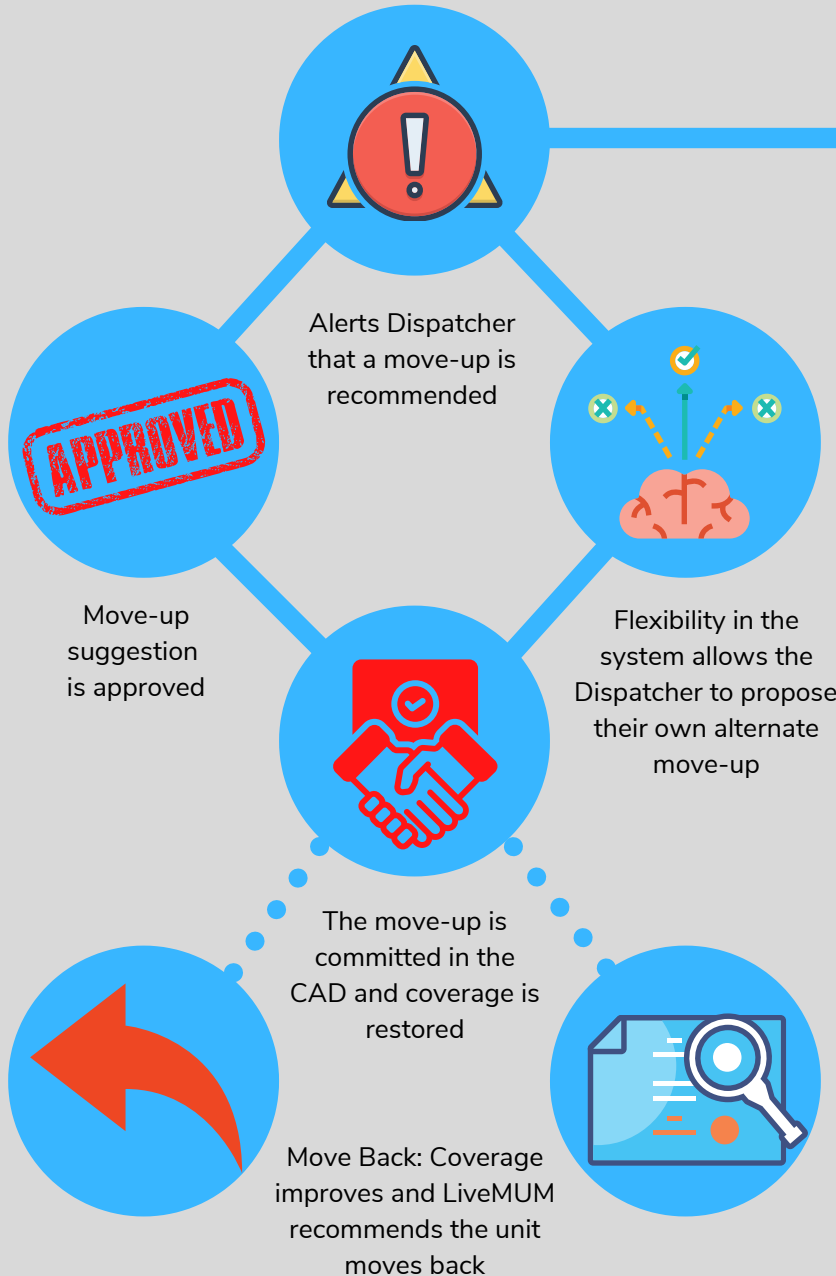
APPROVED

Alerts Dispatcher that a move-up is recommended

Move-up suggestion is approved

Flexibility in the system allows the Dispatcher to propose their own alternate move-up

The move-up is committed in the CAD and coverage is restored

Move Back: Coverage improves and LiveMUM recommends the unit moves back